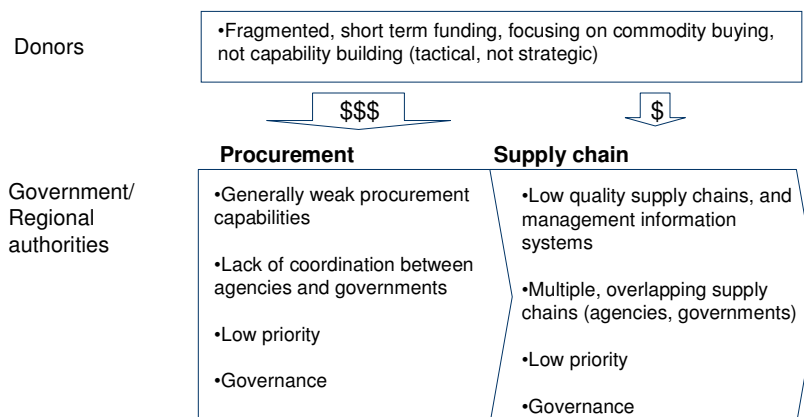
Donors

•Fragmented, short term funding, focusing on commodity buying, not capability building (tactical, not strategic)

$$$

$

Procurement

Supply chain

Government/ Regional authorities

•Generally weak procurement capabilities

•Lack of coordination between agencies and governments

•Low priority

•Governance

•Low quality supply chains, and management information systems

•Multiple, overlapping supply chains (agencies, governments)

•Low priority

•Governance